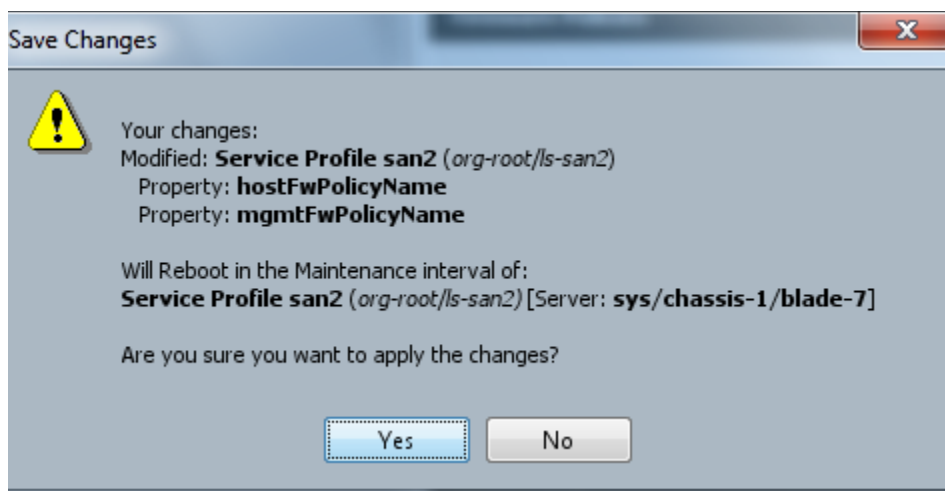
Save Changes

Your changes:
Modified: Service Profile san2 (org-root/ls-san2)
Property: hostFwPolicyName
Property: mgmtFwPolicyName

Will Reboot in the Maintenance interval of:
Service Profile san2 (org-root/ls-san2) [Server: sys/chassis-1/blade-7]

Are you sure you want to apply the changes?

Yes
No